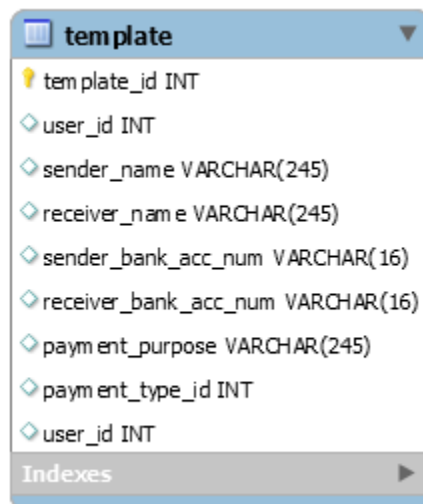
template

template_id INT

user_id INT

sender_name VARCHAR(245)

receiver_name VARCHAR(245)

sender_bank_acc_num VARCHAR(16)

receiver_bank_acc_num VARCHAR(16)

payment_purpose VARCHAR(245)

payment_type_id INT

user_id INT

Indexes